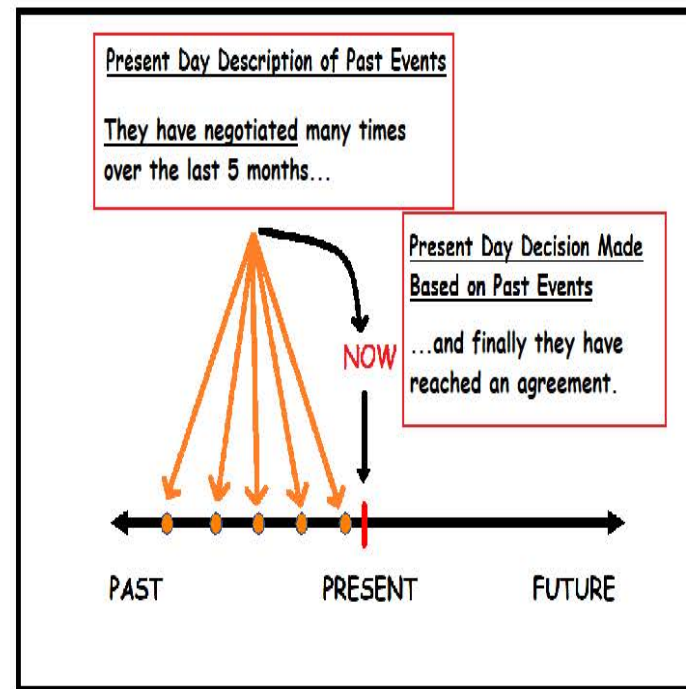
Present Day Description of Past Events

They have negotiated many times over the last 5 months...

Present Day Decision Made Based on Past Events

...and finally they have reached an agreement.

NOW

PAST

PRESENT

FUTURE